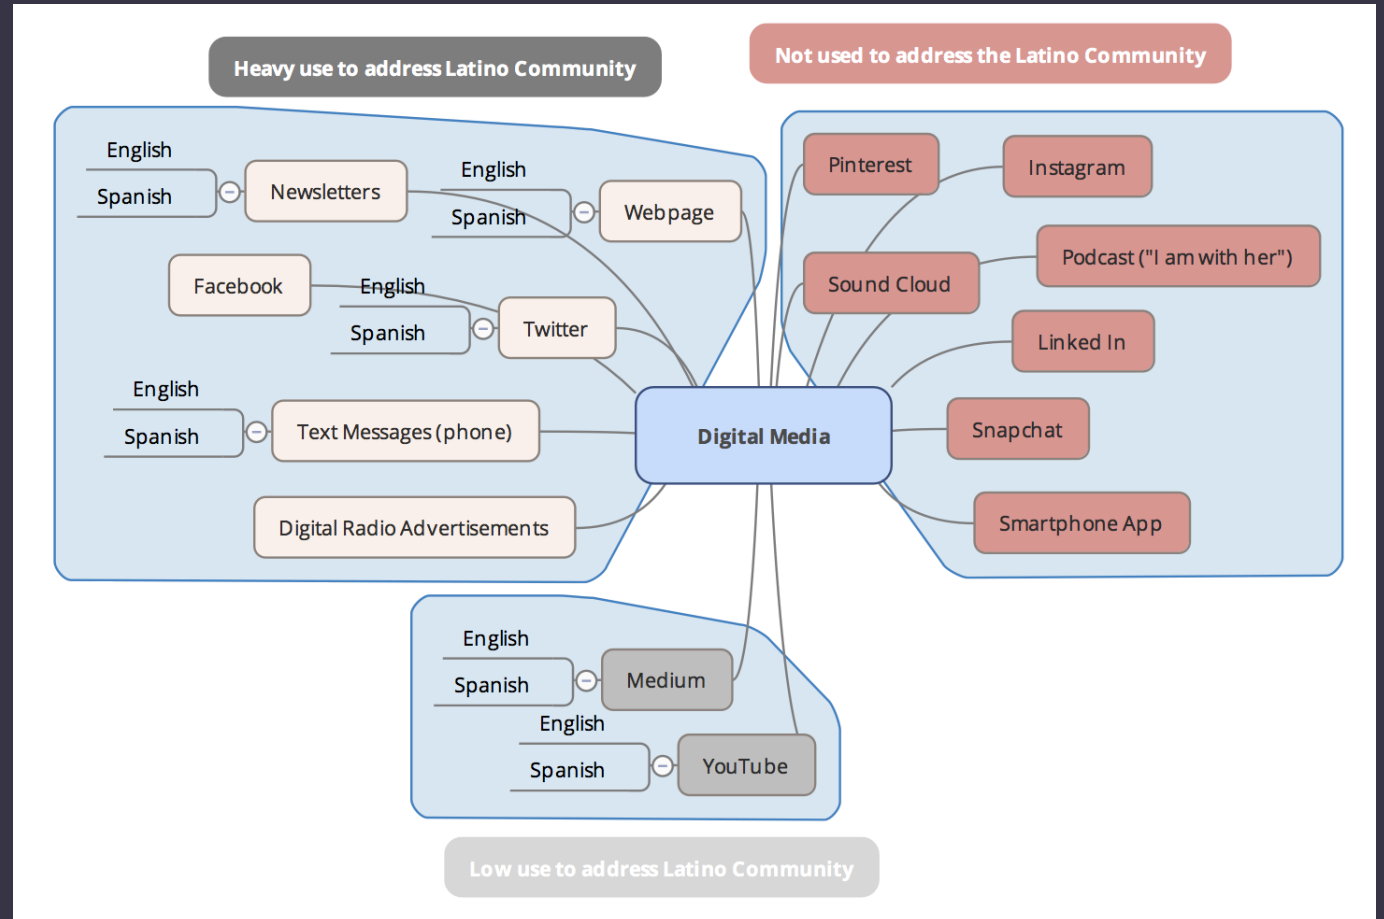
Heavy use to address Latino Community

Not used to address the Latino Community

English
Spanish
Newsletters

English
Spanish
Webpage

Facebook

English
Spanish
Twitter

English
Spanish
Text Messages (phone)

Digital Radio Advertisements

Digital Media

Pinterest
Instagram
Sound Cloud
Podcast ("I am with her")
Linked In
Snapchat
Smartphone App

English
Spanish
Medium

English
Spanish
YouTube

Low use to address Latino Community